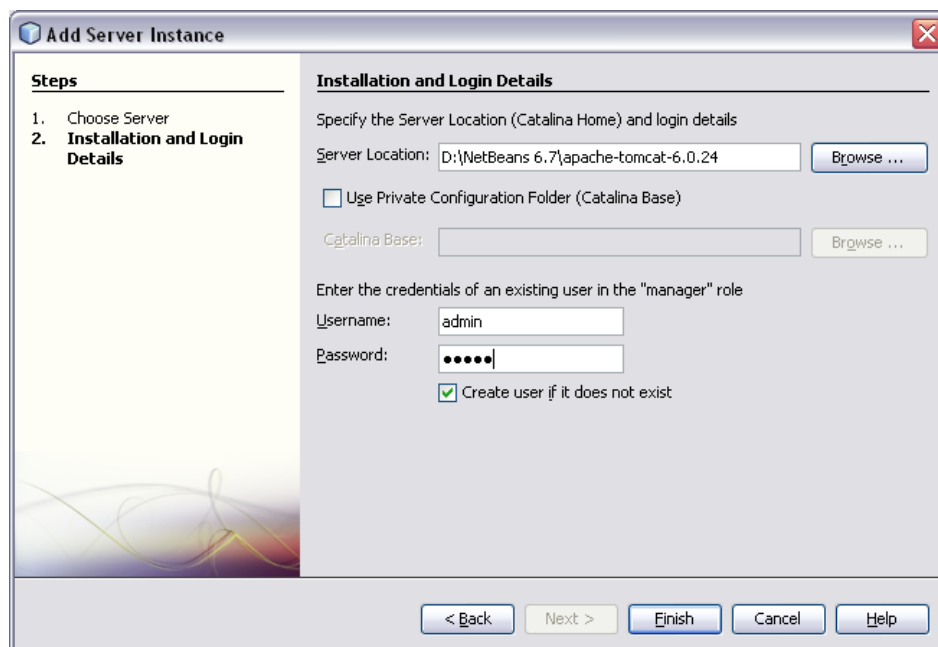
Add Server Instance

Steps

1. Choose Server
2. Installation and Login Details

Installation and Login Details

Specify the Server Location (Catalina Home) and login details

Server Location: D:\NetBeans 6.7\apache-tomcat-6.0.24 Browse ...

Use Private Configuration Folder (Catalina Base)

Catalina Base: Browse ...

Enter the credentials of an existing user in the "manager" role

Username: admin

Password: •••••

Create user if it does not exist

< Back Next > Finish Cancel Help